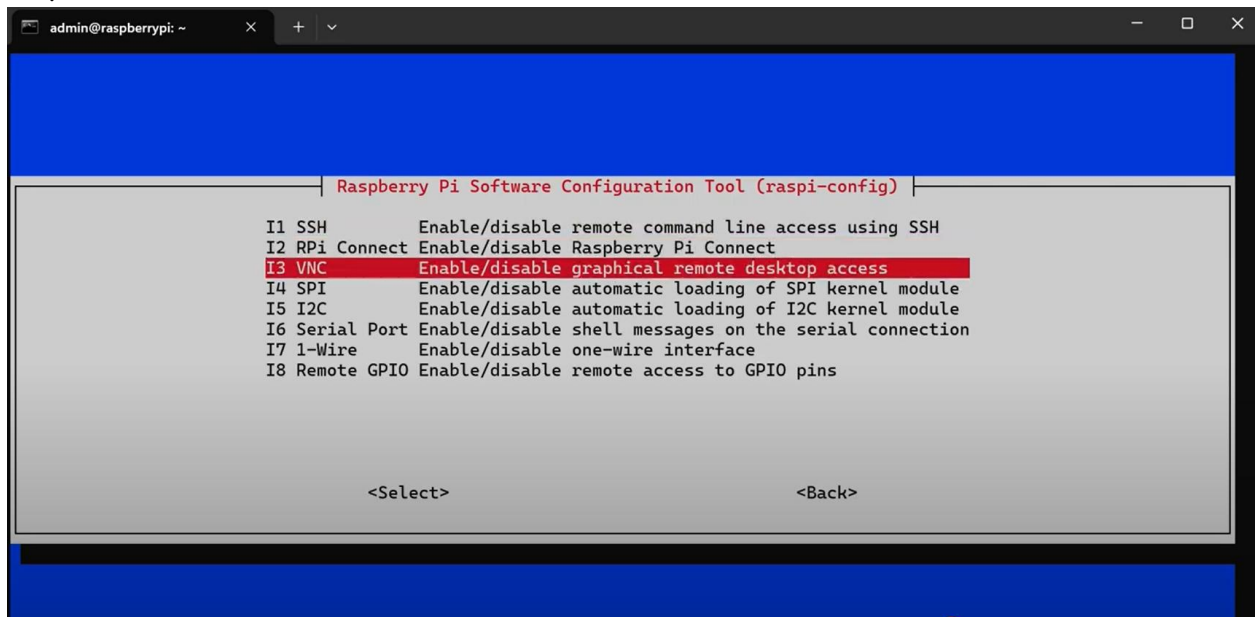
admin@raspberrypi: ~

Raspberry Pi Software Configuration Tool (raspi-config)

I1 SSH Enable/disable remote command line access using SSH
I2 RPi Connect Enable/disable Raspberry Pi Connect
I3 VNC Enable/disable graphical remote desktop access
I4 SPI Enable/disable automatic loading of SPI kernel module
I5 I2C Enable/disable automatic loading of I2C kernel module
I6 Serial Port Enable/disable shell messages on the serial connection
I7 1-Wire Enable/disable one-wire interface
I8 Remote GPIO Enable/disable remote access to GPIO pins

<Select> <Back>